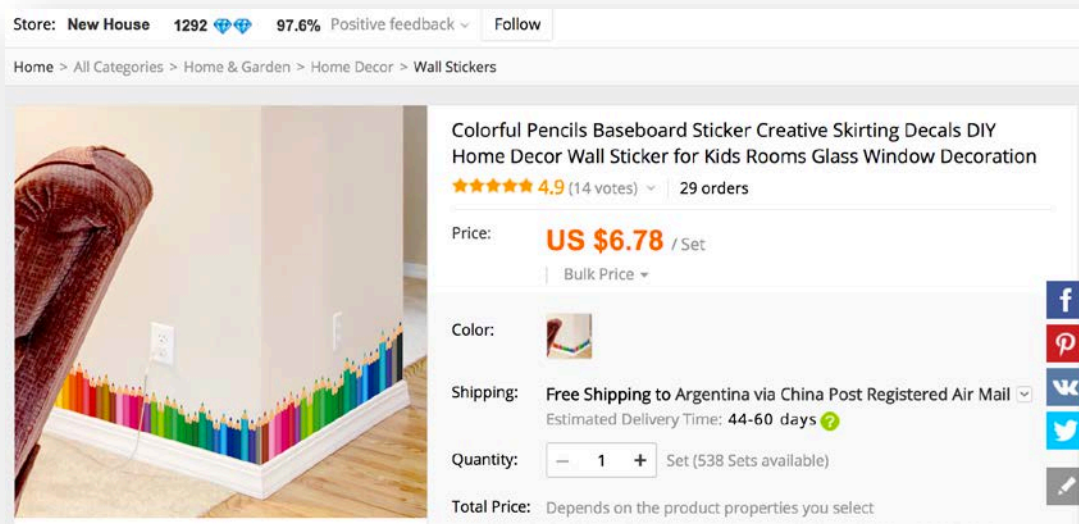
Store: New House 1292 97.6% Positive feedback Follow

Home > All Categories > Home & Garden > Home Decor > Wall Stickers

Colorful Pencils Baseboard Sticker Creative Skirting Decals DIY Home Decor Wall Sticker for Kids Rooms Glass Window Decoration

4.9 (14 votes) 29 orders

Price: US $6.78 / Set

Bulk Price

Color:

Shipping: Free Shipping to Argentina via China Post Registered Air Mail

Estimated Delivery Time: 44-60 days

Quantity: – 1 + Set (538 Sets available)

Total Price: Depends on the product properties you select